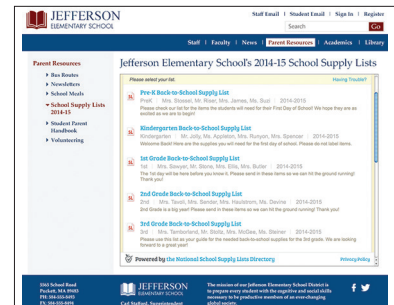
JEFFERSON
ELEMENTARY SCHOOL

Staff Email | Student Email | Sign In | Register

Search Go

Staff | Faculty | News | Parent Resources | Academics | Library

Parent Resources
Bus Routes
Newsletters
School Meals
School Supply Lists 2014-15
School Parent Handbook
Volunteering

Jefferson Elementary School's 2014-15 School Supply Lists

Please select your list.

Having Trouble?

Pre-K Back-to-School Supply List
PreK | Miss. Stossel, Mr. Riser, Mrs. James, Ms. Suzi | 2014-2015
Please check our list for the items the students will need for their First Day of School! We hope they are as excited as we are to begin!

Kindergarten Back-to-School Supply List
Kindergarten | Mr. Jolly, Ms. Appleton, Mrs. Runyon, Mrs. Spencer | 2014-2015
Welcome Back! Here are the supplies you will need for the first day of school. Please do not label items.

1st Grade Back-to-School Supply List
1st | Mrs. Sawyer, Mr. Stoner, Mrs. Ellis, Mrs. Butler | 2014-2015
The 1st day will be here before you know it. Please send in these items so we can hit the ground running! Thank you!

2nd Grade Back-to-School Supply List
2nd | Mrs. Fuson, Mrs. Sander, Mrs. Hauldrom, Ms. Davine | 2014-2015
2nd Grade is a big year! Please send in these items so we can hit the ground running! Thank you!

3rd Grade Back-to-School Supply List
3rd | Mrs. Tamborland, Mr. Stoltz, Mrs. McGee, Ms. Steiner | 2014-2015
Please use this list as your guide for the needed back-to-school supplies for the 3rd grade. We are looking forward to a great year!

Powered by the National School Supply Lists Directory

Privacy Policy

1563 School Road
Pocket, MA 09005
PH: 554-555-5493
FX: 554-555-5494

JEFFERSON
ELEMENTARY SCHOOL
Carl Stafford, Superintendent

The mission of our Jefferson Elementary School District is to prepare every student with the cognitive and social skills necessary to be productive members of an ever-changing global society.